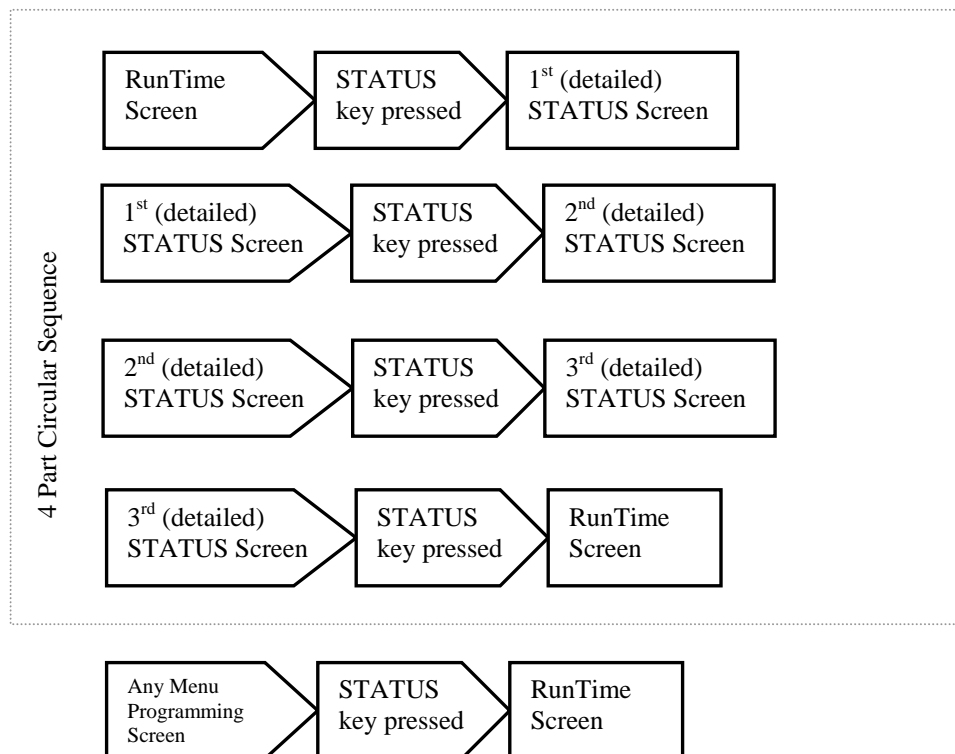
4 Part Circular Sequence

RunTime Screen

STATUS key pressed

1$^{st}$ (detailed) STATUS Screen

1$^{st}$ (detailed) STATUS Screen

STATUS key pressed

2$^{nd}$ (detailed) STATUS Screen

2$^{nd}$ (detailed) STATUS Screen

STATUS key pressed

3$^{rd}$ (detailed) STATUS Screen

3$^{rd}$ (detailed) STATUS Screen

STATUS key pressed

RunTime Screen

Any Menu Programming Screen

STATUS key pressed

RunTime Screen